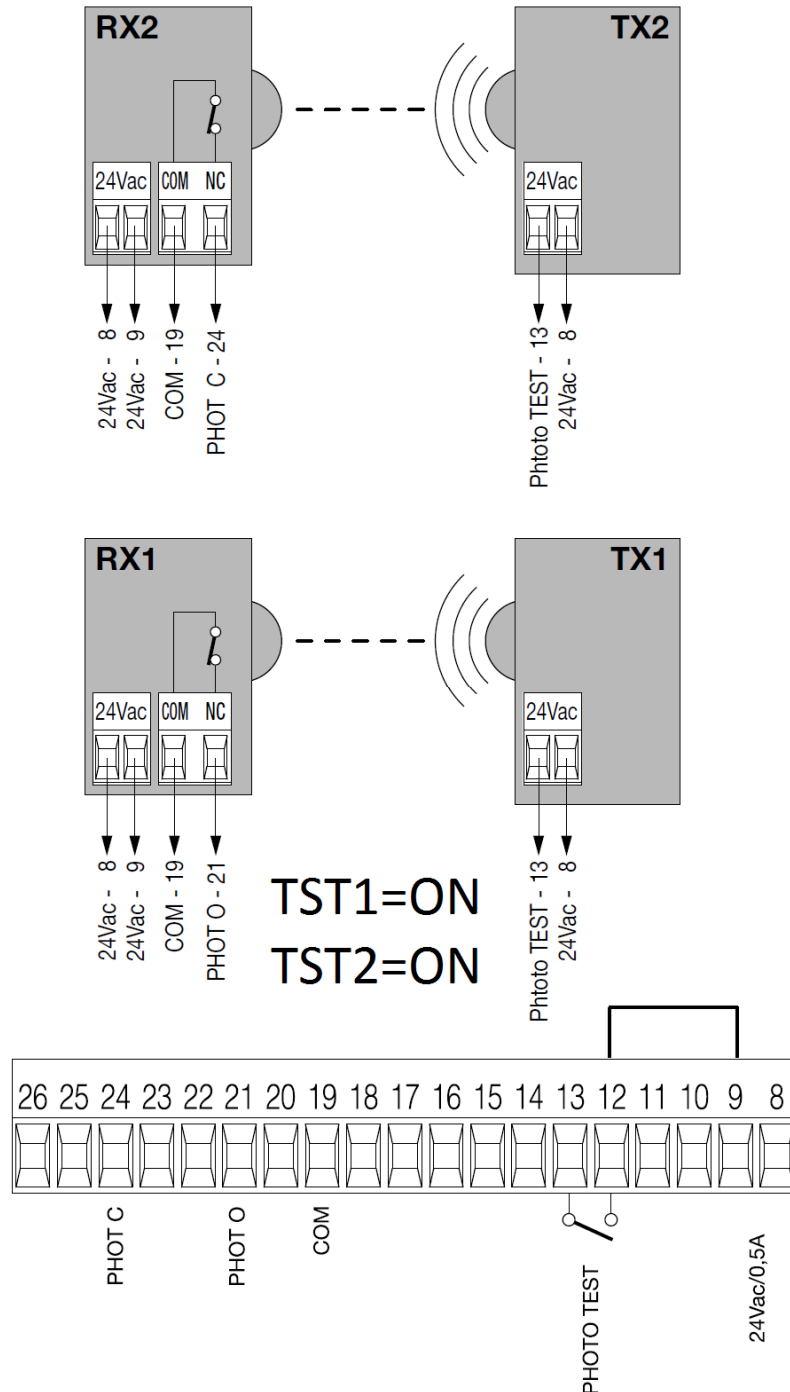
RX2

24Vac COM NC

24Vac - 8
24Vac - 9
COM - 19
PHOT C - 24

TX2

24Vac

Phtoto TEST - 13
24Vac - 8

RX1

24Vac COM NC

24Vac - 8
24Vac - 9
COM - 19
PHOT O - 21

TX1

24Vac

Phtoto TEST - 13
24Vac - 8

TST1=ON
TST2=ON

26 25 24 23 22 21 20 19 18 17 16 15 14 13 12 11 10 9 8

PHOT C
PHOT O
COM
PHOTO TEST
24Vac/0,5A